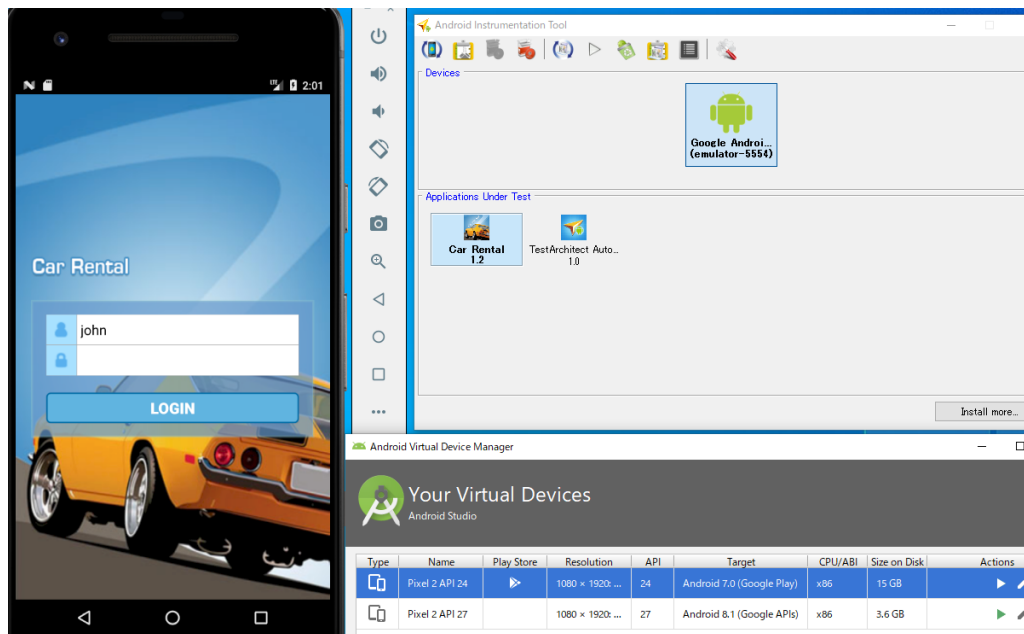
2:01

Car Rental

john

LOGIN

Android Instrumentation Tool

Devices

Google Androi...
(emulator-5554)

Applications Under Test

Car Rental
1.2

TestArchitect Auto...
1.0

Install more...

Android Virtual Device Manager

Your Virtual Devices
Android Studio

| Type | Name | Play Store | Resolution | API | Target | CPU/ABI | Size on Disk | Actions |
|---|---|---|---|---|---|---|---|---|
| | Pixel 2 API 24 | | 1080 × 1920: ... | 24 | Android 7.0 (Google Play) | x86 | 15 GB | |
| | Pixel 2 API 27 | | 1080 × 1920: ... | 27 | Android 8.1 (Google APIs) | x86 | 3.6 GB | |